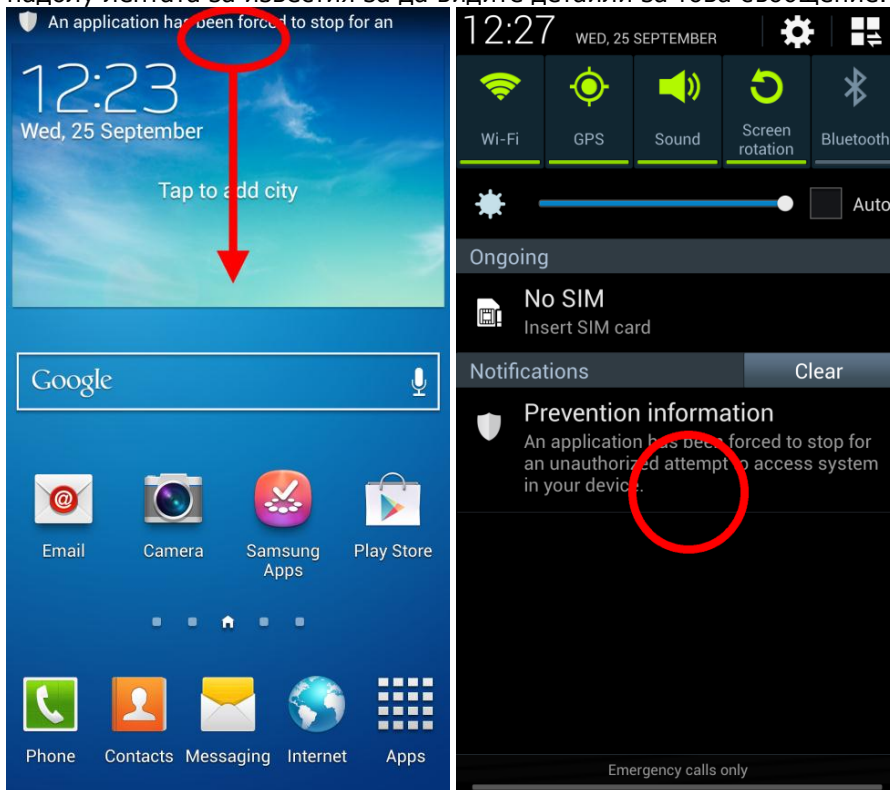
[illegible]

An application has been forced to stop for an

12:23
Wed, 25 September

Tap to add city

Google

Email
Camera
Samsung Apps
Play Store

Phone
Contacts
Messaging
Internet
Apps

12:27 WED, 25 SEPTEMBER

Wi-Fi
GPS
Sound
Screen rotation
Bluetooth

Auto

Ongoing

No SIM
Insert SIM card

Notifications
Clear

Prevention information
An application has been forced to stop for an unauthorized attempt to access system in your device.

Emergency calls only